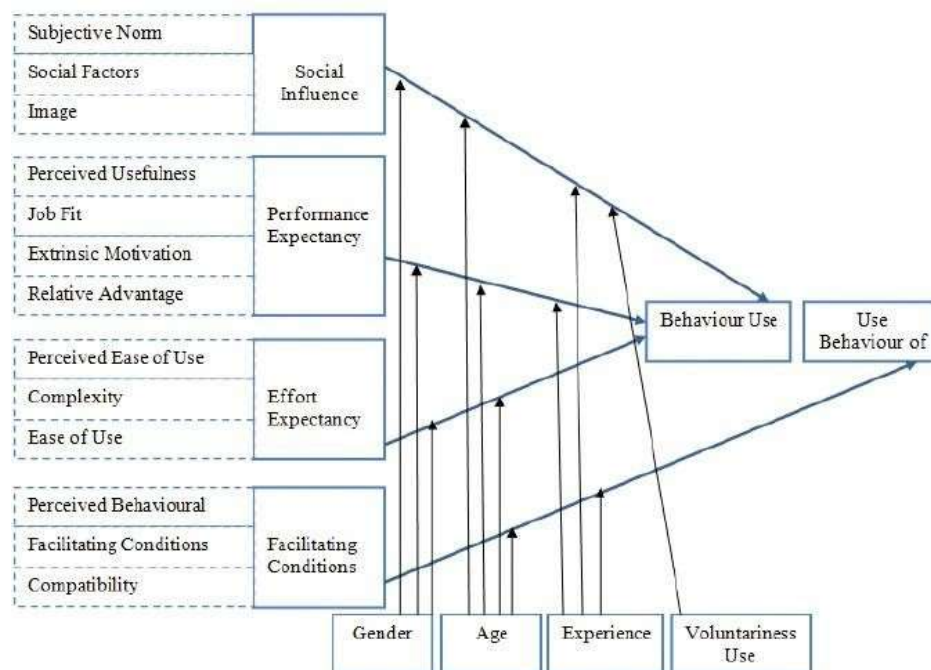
Subjective Norm
Social Factors
Image

Social Influence

Perceived Usefulness
Job Fit
Extrinsic Motivation
Relative Advantage

Performance Expectancy

Perceived Ease of Use
Complexity
Ease of Use

Effort Expectancy

Perceived Behavioural
Facilitating Conditions
Compatibility

Facilitating Conditions

Behaviour Use

Use Behaviour of

Gender
Age
Experience
Voluntariness Use